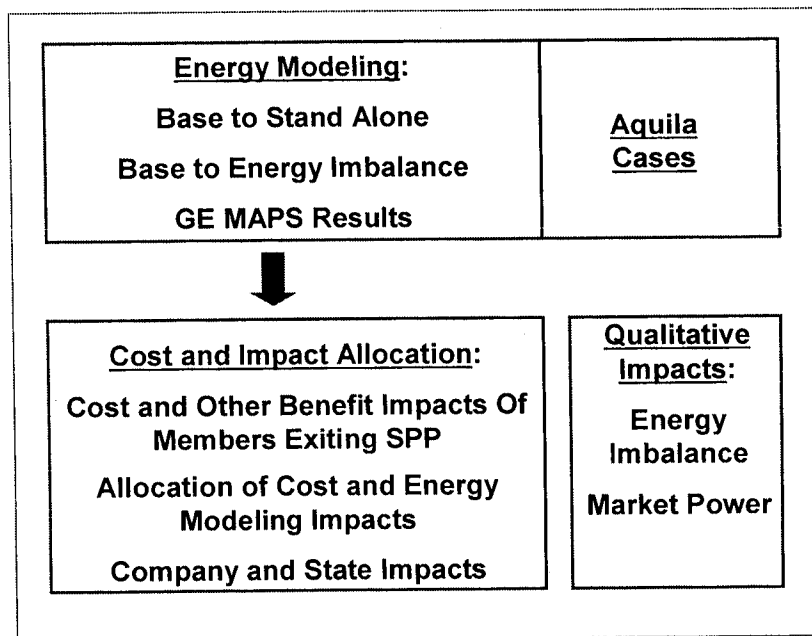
Energy Modeling:

Base to Stand Alone

Base to Energy Imbalance

GE MAPS Results

Aquila Cases

Cost and Impact Allocation:

Cost and Other Benefit Impacts Of Members Exiting SPP

Allocation of Cost and Energy Modeling Impacts

Company and State Impacts

Qualitative Impacts:

Energy Imbalance

Market Power